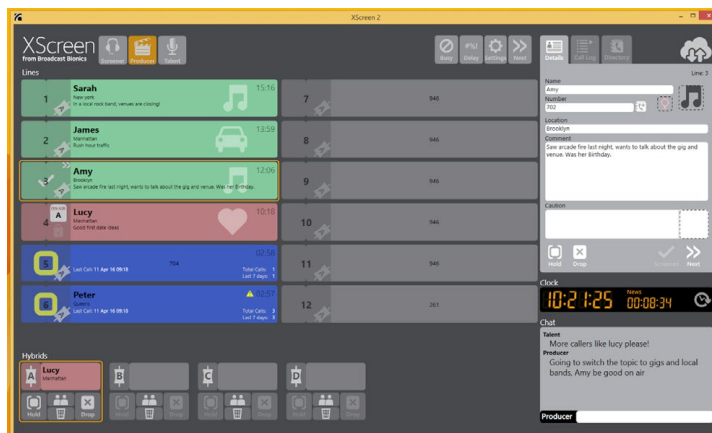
XScreen 2

XScreen
from Broadcast Bionics

Screener Producer Talent

Busy Delay Settings Next

Details Call Log Directory

Lines

1 Sarah
New york
In a local rock band, venues are closing!
15:16

2 James
Manhattan
Rush hour traffic
13:59

3 Amy
Brooklyn
Saw arcade fire last night, wants to talk about the gig and venue. Was her Birthday.
12:06

4 A Lucy
Manhattan
Good first date ideas
10:18

5 Last Call: 11 Apr 16 09:10
704
Total Calls: 1
Last 7 days: 1
02:58

6 Peter
Queens
Last Call: 11 Apr 16 09:10
Total Calls: 3
Last 7 days: 3
02:57

7 946
8 946
9 946
10 946
11 946
12 261

Line: 3
Name
Amy
Number
702
Location
Brooklyn
Comment
Saw arcade fire last night, wants to talk about the gig and venue. Was her Birthday.
Caution

Hold Drop Screened Next

Clock
10:21:25 News 00:08:34

Chat
Talent
More callers like lucy please!
Producer
Going to switch the topic to gigs and local bands, Amy be good on air

Producer

Hybrids
A Lucy
Manhattan
Hold Drop
B
Hold Drop
C
Hold Drop
D
Hold Drop